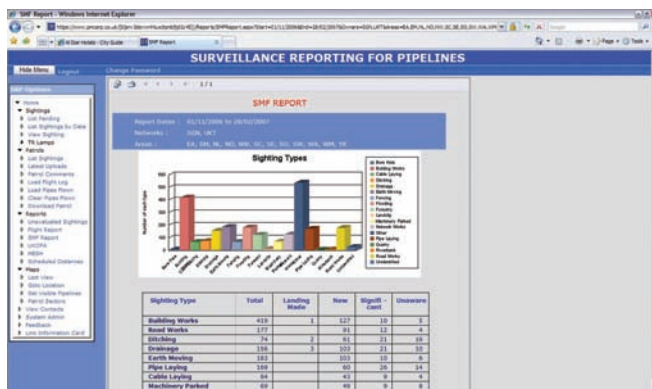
SMF Report - Windows Internet Explorer

SMF Report

SURVEILLANCE REPORTING FOR PIPELINES

Hide Menu Logout

Change Password

SMF Options

Home
Sightings
List Pending
List Sightings by Date
View Sighting
TR Lamps
Patrols
List Sightings
Latest Uploads
Patrol Comments
Load Flight Log
Load Pipes Flown
Clear Pipes Flown
Download Patrol
Reports
Unevaluated Sightings
Flight Report
SMF Report
UKOPA
HESM
Scheduled Distances
Maps
Last View
Goto Location
Set Visible Pipelines
Patrol Sectors
View Contacts
System Admin
Feedback
Line Information Card

1/1

SMF REPORT

Report Dates : 01/11/2006 to 28/02/2007

Networks : IGN, UKT

Areas : EA, EM, NL, NO, NW, SC, SE, SO, SW, WA, WM, YK

Sighting Types

Number of each type

| Sighting Type | Total | Landing Made | New | Significant | Unaware |
|---|---|---|---|---|---|
| Building Works | 419 | 1 | 127 | 10 | 5 |
| Road Works | 177 | | 91 | 12 | 4 |
| Ditching | 74 | 2 | 61 | 21 | 10 |
| Drainage | 156 | 3 | 103 | 21 | 10 |
| Earth Moving | 183 | | 103 | 10 | 6 |
| Pipe Laying | 169 | | 60 | 26 | 14 |
| Cable Laying | 64 | | 43 | 9 | 4 |
| Machinery Parked | 69 | | 49 | 9 | 6 |